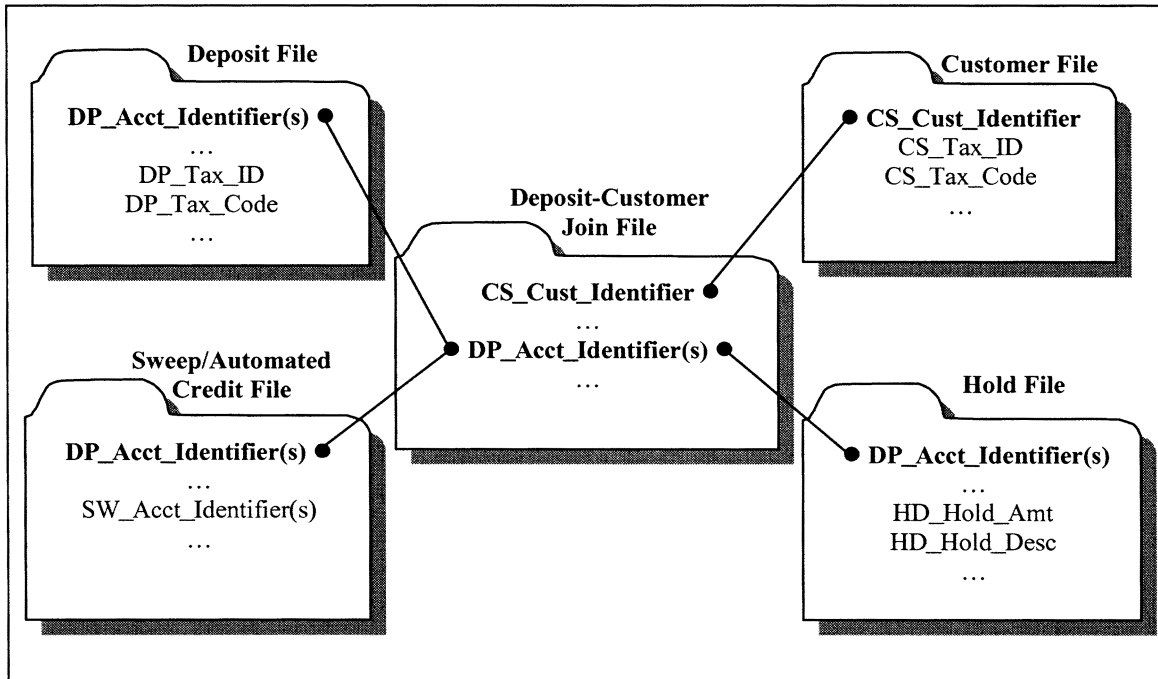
Deposit File

DP_Acct_Identifier(s)
…
DP_Tax_ID
DP_Tax_Code
…

Customer File

CS_Cust_Identifier
CS_Tax_ID
CS_Tax_Code
…

Deposit-Customer Join File

CS_Cust_Identifier
…
DP_Acct_Identifier(s)
…

Sweep/Automated Credit File

DP_Acct_Identifier(s)
…
SW_Acct_Identifier(s)
…

Hold File

DP_Acct_Identifier(s)
…
HD_Hold_Amt
HD_Hold_Desc
…